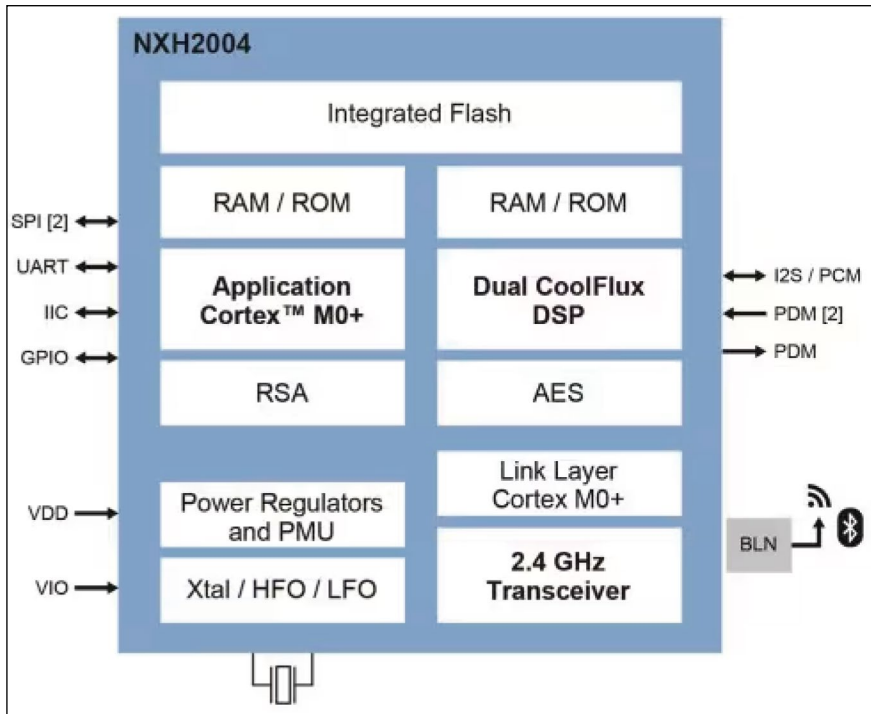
NXH2004

Integrated Flash

RAM / ROM

RAM / ROM

SPI [2]

UART

IIC

GPIO

Application Cortex™ M0+

Dual CoolFlux DSP

I2S / PCM

PDM [2]

PDM

RSA

AES

Link Layer Cortex M0+

VDD

Power Regulators and PMU

BLN

2.4 GHz Transceiver

VIO

Xtal / HFO / LFO